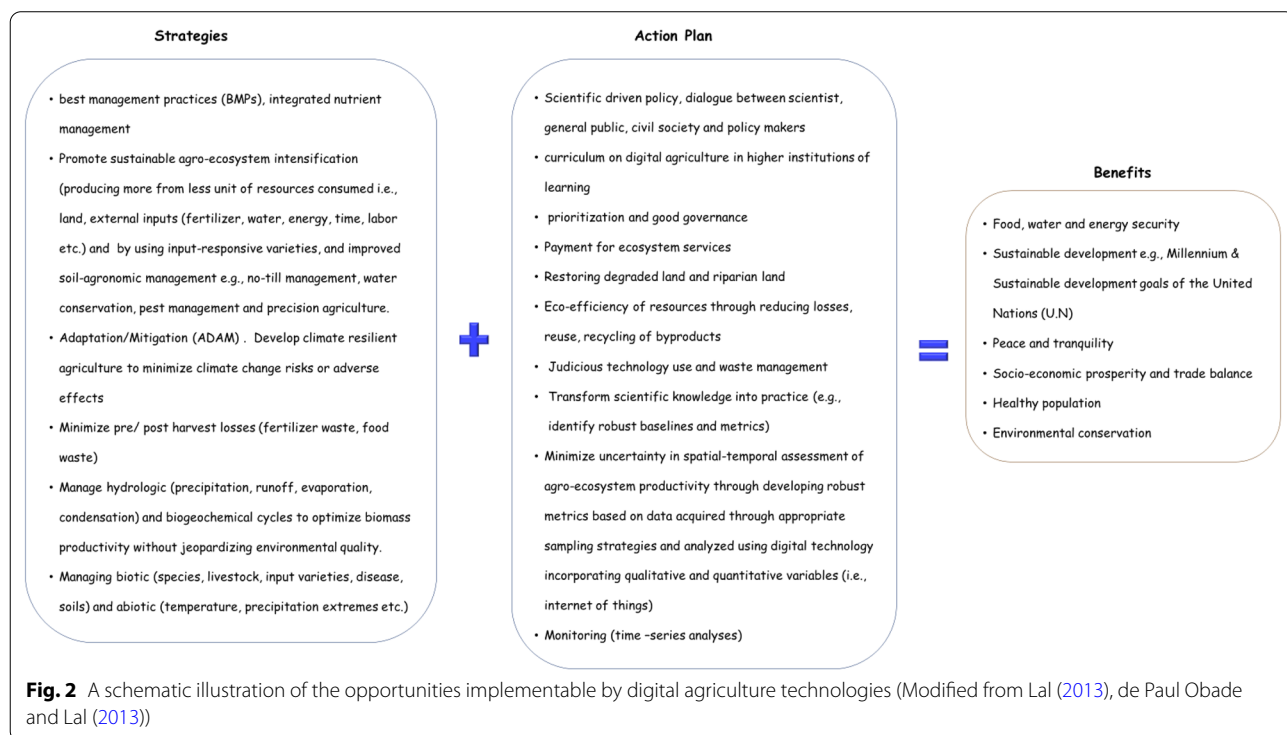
Strategies

• best management practices (BMPs), integrated nutrient management

• Promote sustainable agro-ecosystem intensification (producing more from less unit of resources consumed i.e., land, external inputs (fertilizer, water, energy, time, labor etc.) and by using input-responsive varieties, and improved soil-agronomic management e.g., no-till management, water conservation, pest management and precision agriculture.

• Adaptation/Mitigation (ADAM) . Develop climate resilient agriculture to minimize climate change risks or adverse effects

• Minimize pre/ post harvest losses (fertilizer waste, food waste)

• Manage hydrologic (precipitation, runoff, evaporation, condensation) and biogeochemical cycles to optimize biomass productivity without jeopardizing environmental quality.

• Managing biotic (species, livestock, input varieties, disease, soils) and abiotic (temperature, precipitation extremes etc.)

Action Plan

• Scientific driven policy, dialogue between scientist, general public, civil society and policy makers

• curriculum on digital agriculture in higher institutions of learning

• prioritization and good governance

• Payment for ecosystem services

• Restoring degraded land and riparian land

• Eco-efficiency of resources through reducing losses, reuse, recycling of byproducts

• Judicious technology use and waste management

• Transform scientific knowledge into practice (e.g., identify robust baselines and metrics)

• Minimize uncertainty in spatial-temporal assessment of agro-ecosystem productivity through developing robust metrics based on data acquired through appropriate sampling strategies and analyzed using digital technology incorporating qualitative and quantitative variables (i.e., internet of things)

• Monitoring (time –series analyses)

Benefits

• Food, water and energy security

• Sustainable development e.g., Millennium & Sustainable development goals of the United Nations (U.N)

• Peace and tranquility

• Socio-economic prosperity and trade balance

• Healthy population

• Environmental conservation

Fig. 2 A schematic illustration of the opportunities implementable by digital agriculture technologies (Modified from Lal (2013), de Paul Obade and Lal (2013))